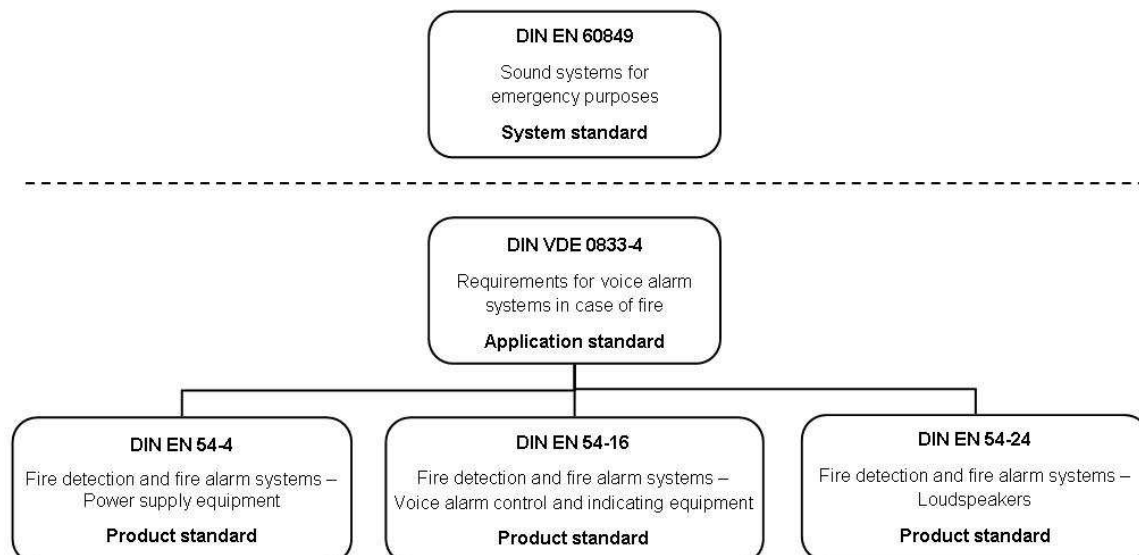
DIN EN 60849

Sound systems for emergency purposes

System standard

DIN VDE 0833-4

Requirements for voice alarm systems in case of fire

Application standard

DIN EN 54-4

Fire detection and fire alarm systems – Power supply equipment

Product standard

DIN EN 54-16

Fire detection and fire alarm systems – Voice alarm control and indicating equipment

Product standard

DIN EN 54-24

Fire detection and fire alarm systems – Loudspeakers

Product standard